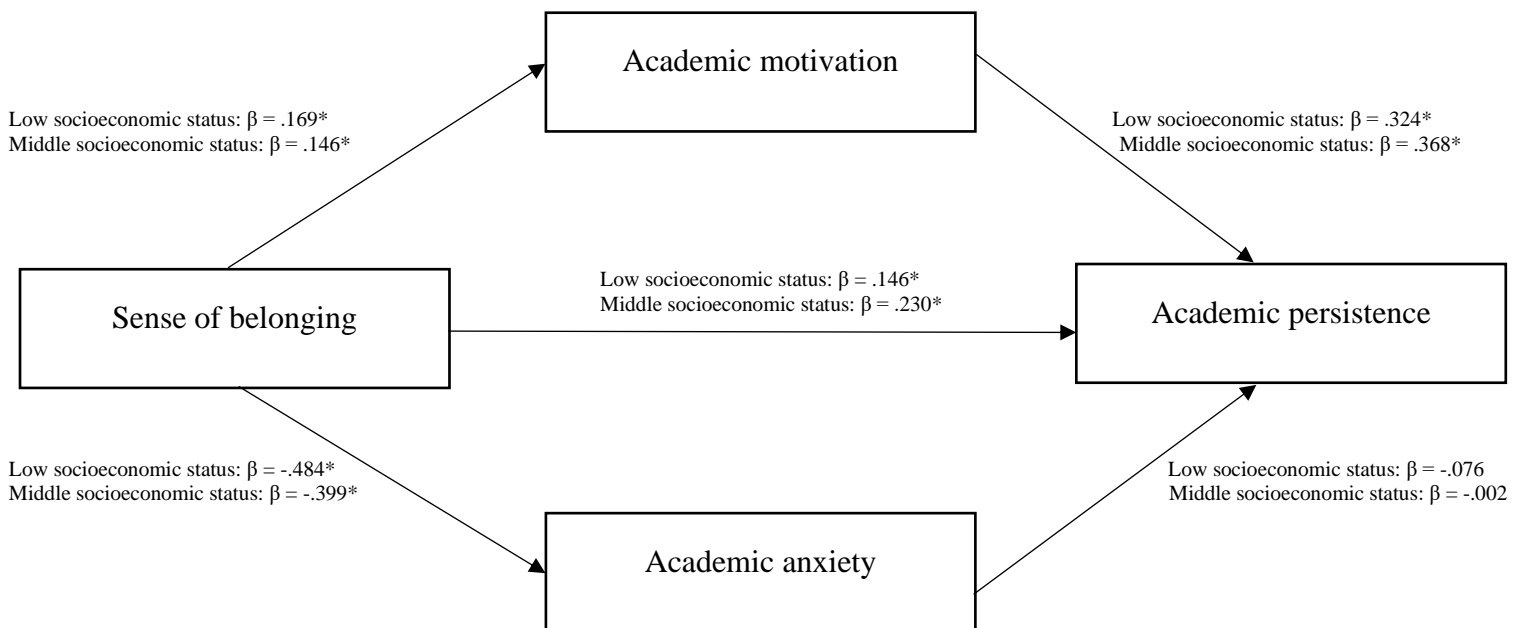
Academic motivation

Low socioeconomic status: β = .169*
Middle socioeconomic status: β = .146*

Low socioeconomic status: β = .324*
Middle socioeconomic status: β = .368*

Sense of belonging

Low socioeconomic status: β = .146*
Middle socioeconomic status: β = .230*

Academic persistence

Low socioeconomic status: β = -.484*
Middle socioeconomic status: β = -.399*

Low socioeconomic status: β = -.076
Middle socioeconomic status: β = -.002

Academic anxiety